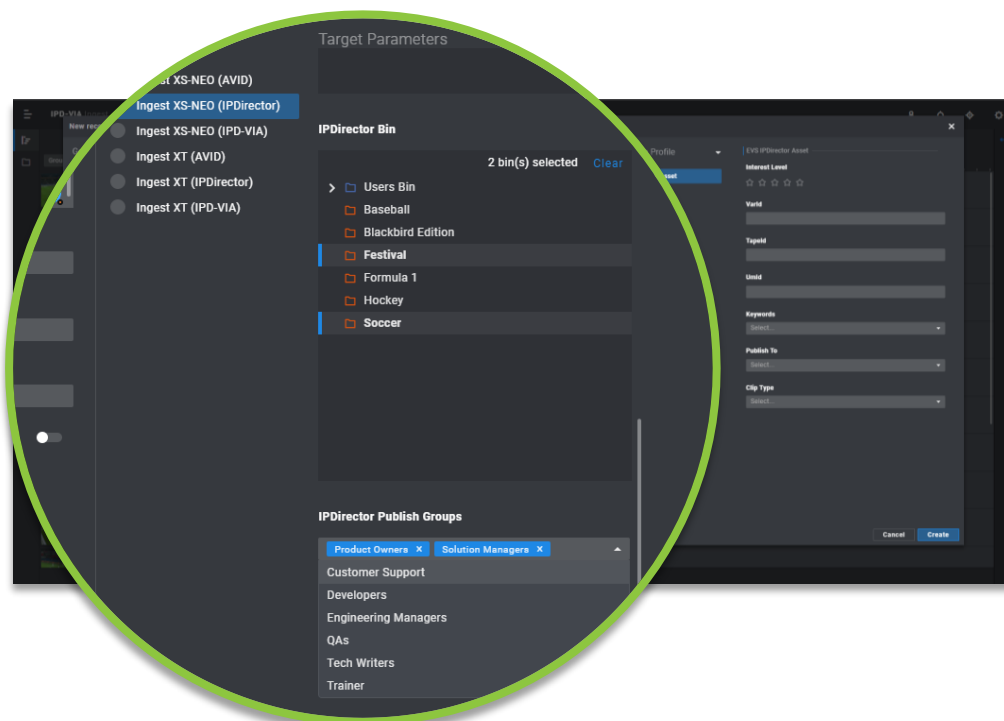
Target Parameters

Ingest XS-NEO (AVID)
Ingest XS-NEO (IPDirector)
Ingest XS-NEO (IPD-VIA)
Ingest XT (AVID)
Ingest XT (IPDirector)
Ingest XT (IPD-VIA)

IPDirector Bin

2 bin(s) selected Clear

Users Bin
Baseball
Blackbird Edition
Festival
Formula 1
Hockey
Soccer

IPDirector Publish Groups

Product Owners ✕ Solution Managers ✕

Customer Support
Developers
Engineering Managers
QAs
Tech Writers
Trainer

IPD-VIA
New rec
Profile
sset
EVS IPDirector Asset
Interest Level
☆ ☆ ☆ ☆ ☆
VarId
TapeId
Umid
Keywords
Select...
Publish To
Select...
Clip Type
Select...
Cancel
Create